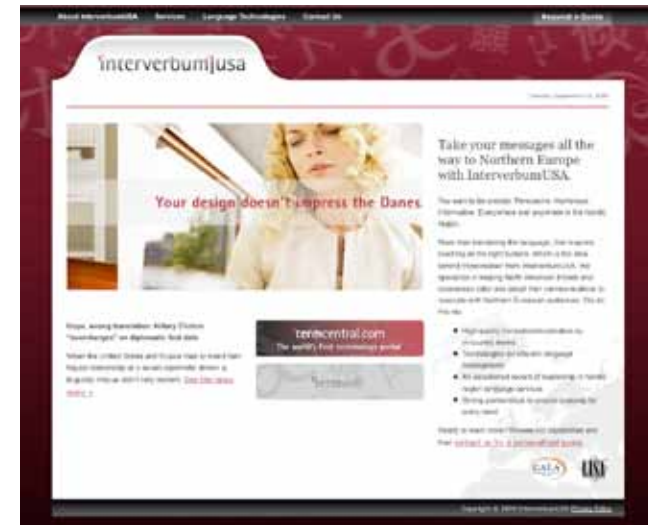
About InterverbumUSA Services Language Technologies Contact Us

Request a Quote

interverbum|usa

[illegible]

Your design doesn't impress the Danes.

Take your messages all the way to Northern Europe with InterverbumUSA.

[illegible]

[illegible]

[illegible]

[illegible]

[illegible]

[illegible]

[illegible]

Oops, wrong translation: Hillary Clinton "overcharges" on diplomatic first date

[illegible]

termcentral.com
The world's first terminology portal

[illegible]

GALA

LISA

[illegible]